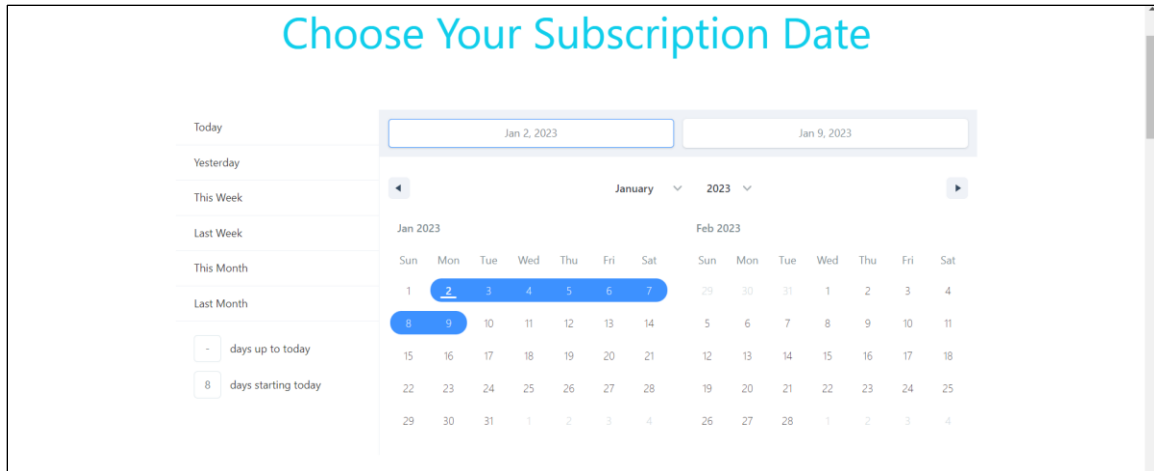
Choose Your Subscription Date

Today
Yesterday
This Week
Last Week
This Month
Last Month
- days up to today
8 days starting today

Jan 2, 2023
Jan 9, 2023

◀ January 2023 ▶

Jan 2023

| Sun | Mon | Tue | Wed | Thu | Fri | Sat |
|---|---|---|---|---|---|---|
| 1 | 2 | 3 | 4 | 5 | 6 | 7 |
| 8 | 9 | 10 | 11 | 12 | 13 | 14 |
| 15 | 16 | 17 | 18 | 19 | 20 | 21 |
| 22 | 23 | 24 | 25 | 26 | 27 | 28 |
| 29 | 30 | 31 | 1 | 2 | 3 | 4 |

Feb 2023

| Sun | Mon | Tue | Wed | Thu | Fri | Sat |
|---|---|---|---|---|---|---|
| 29 | 30 | 31 | 1 | 2 | 3 | 4 |
| 5 | 6 | 7 | 8 | 9 | 10 | 11 |
| 12 | 13 | 14 | 15 | 16 | 17 | 18 |
| 19 | 20 | 21 | 22 | 23 | 24 | 25 |
| 26 | 27 | 28 | 1 | 2 | 3 | 4 |